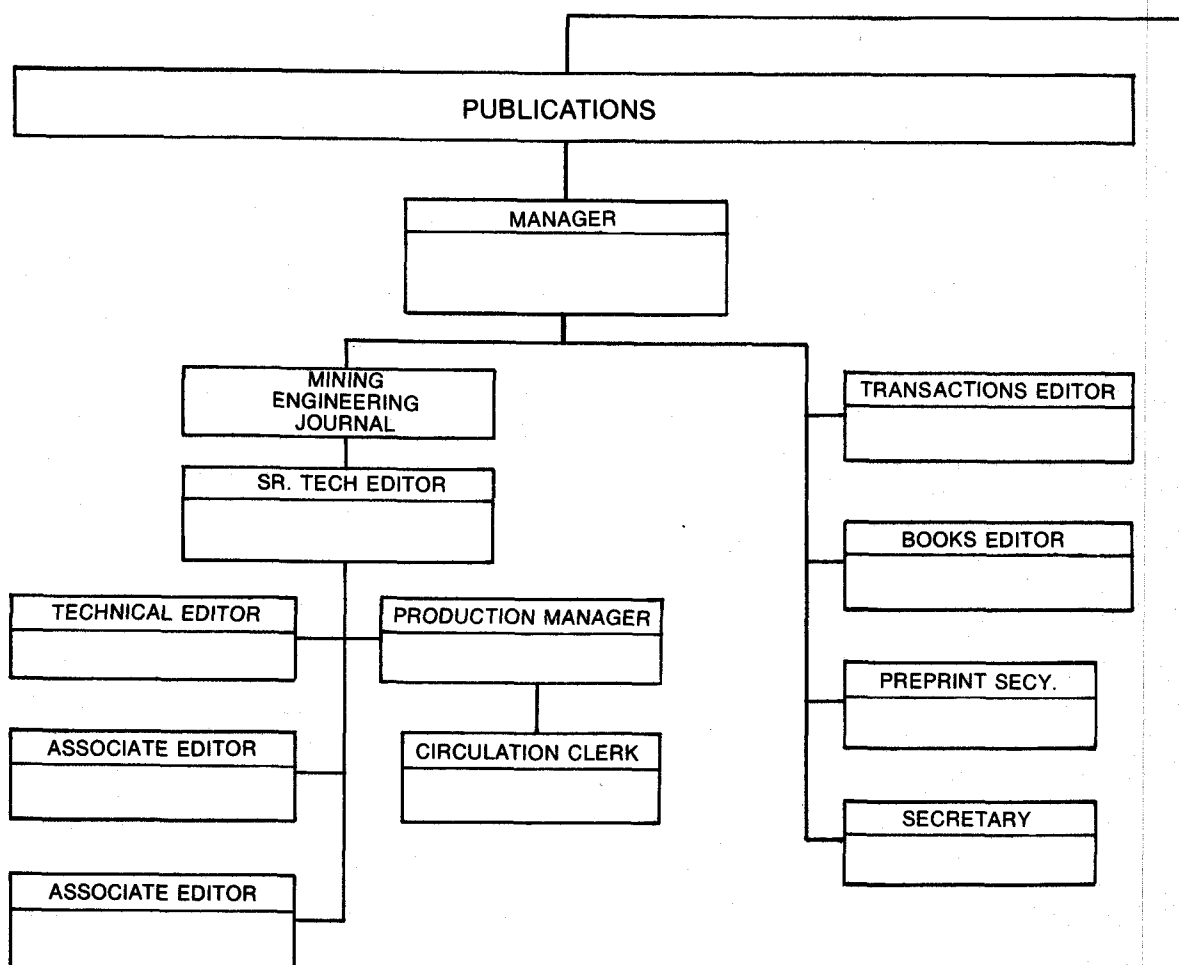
PUBLICATIONS

MANAGER

MINING ENGINEERING JOURNAL

SR. TECH EDITOR

TECHNICAL EDITOR

PRODUCTION MANAGER

ASSOCIATE EDITOR

CIRCULATION CLERK

ASSOCIATE EDITOR

TRANSACTIONS EDITOR

BOOKS EDITOR

PREPRINT SECY.

SECRETARY